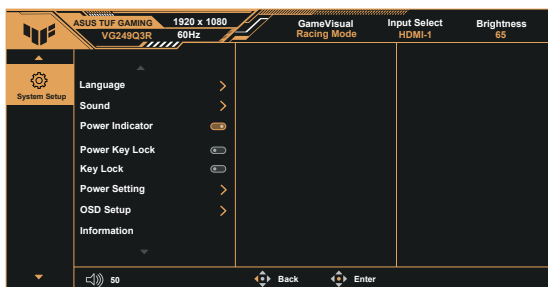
ASUS TUF GAMING
VG249Q3R
1920 x 1080
60Hz
GameVisual
Racing Mode
Input Select
HDMI-1
Brightness
65

System Setup

Language
Sound
Power Indicator
Power Key Lock
Key Lock
Power Setting
OSD Setup
Information

50
Back
Enter